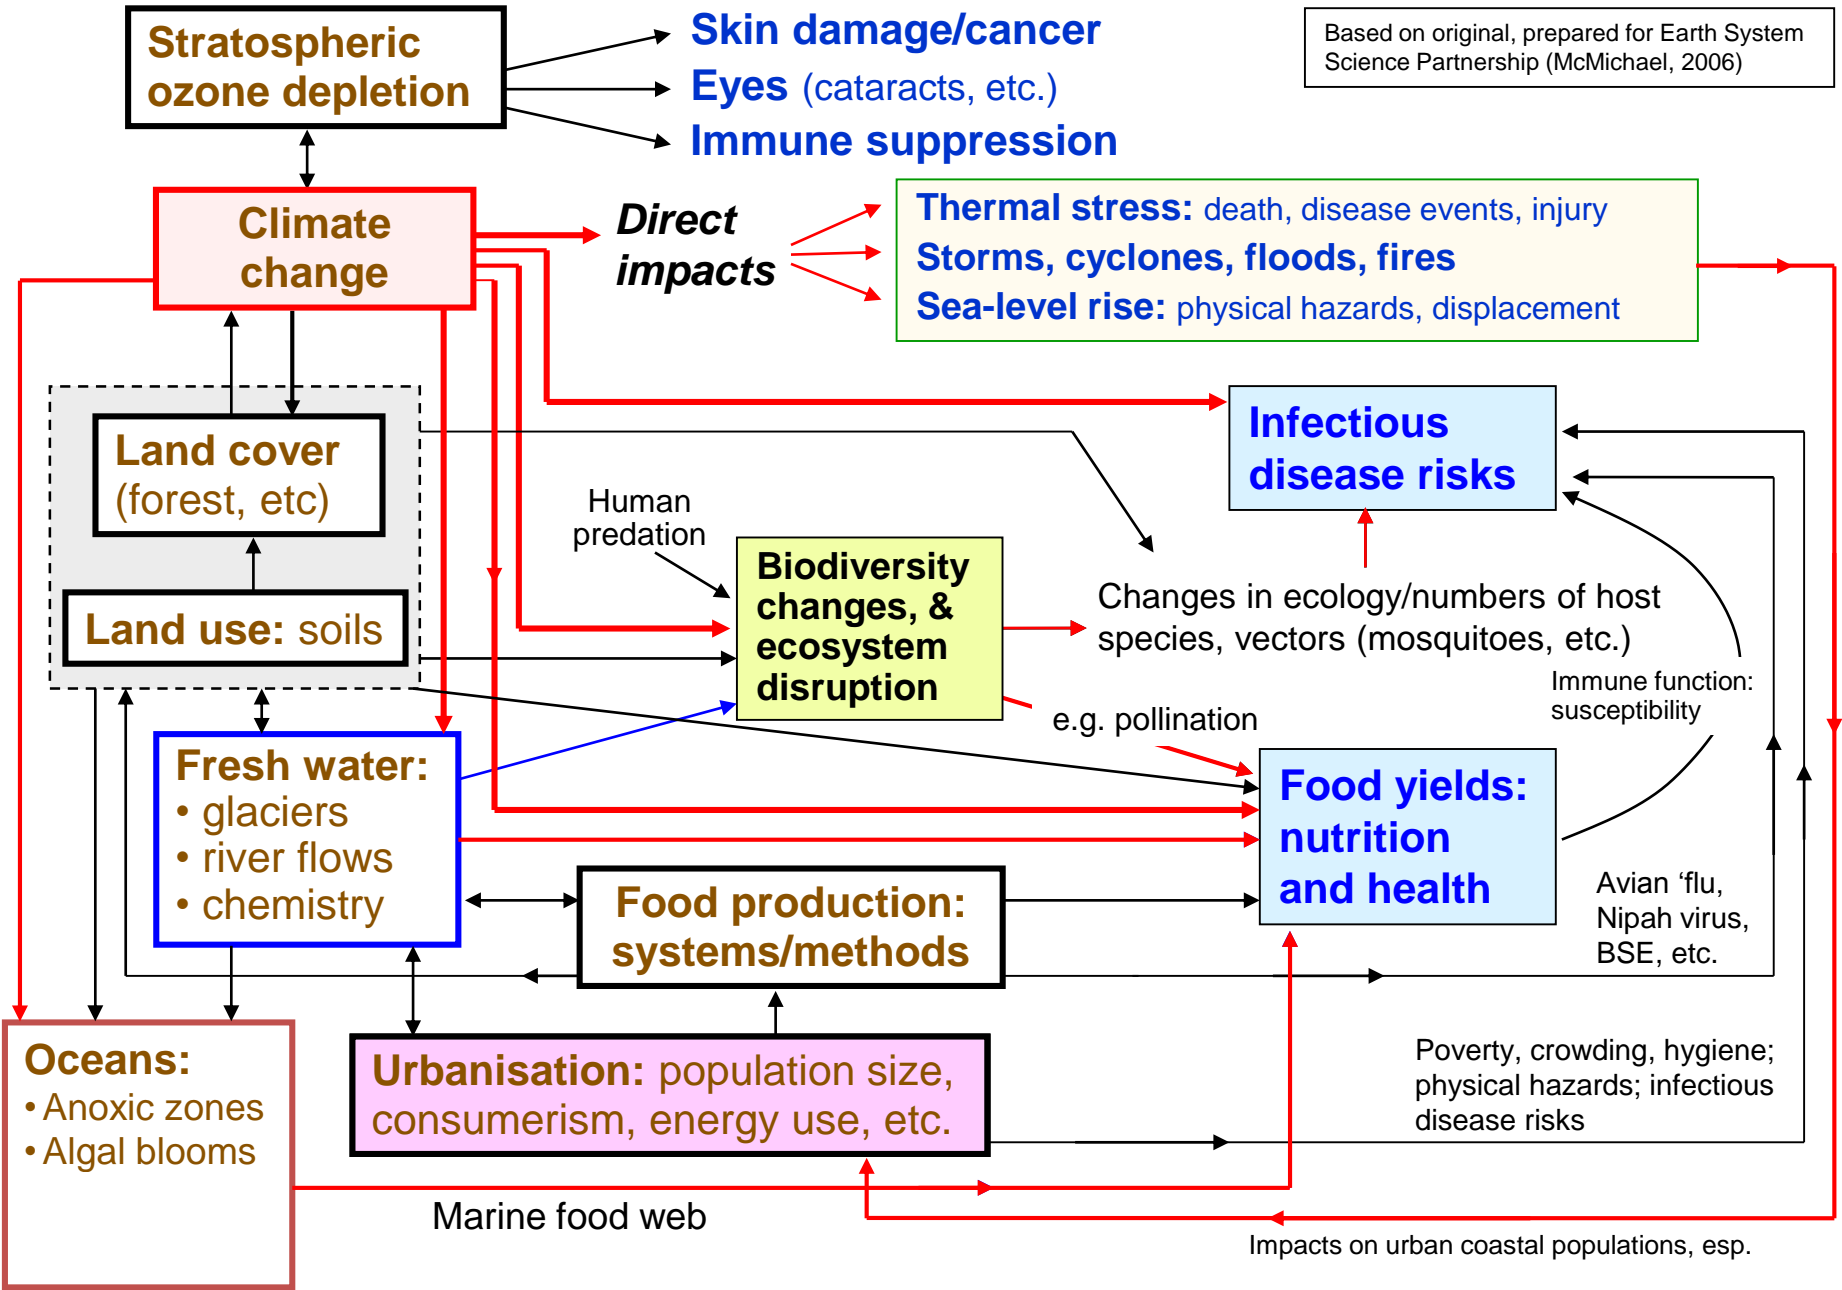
Stratospheric ozone depletion

Skin damage/cancer
Eyes (cataracts, etc.)
Immune suppression

Based on original, prepared for Earth System Science Partnership (McMichael, 2006)

Climate change

Direct impacts

Thermal stress: death, disease events, injury
Storms, cyclones, floods, fires
Sea-level rise: physical hazards, displacement

Infectious disease risks

Land cover (forest, etc)

Land use: soils

Human predation

Biodiversity changes, & ecosystem disruption

Changes in ecology/numbers of host species, vectors (mosquitoes, etc.)

Immune function: susceptibility

e.g. pollination

Fresh water:
• glaciers
• river flows
• chemistry

Food yields: nutrition and health

Avian 'flu, Nipah virus, BSE, etc.

Food production: systems/methods

Oceans:
• Anoxic zones
• Algal blooms

Urbanisation: population size, consumerism, energy use, etc.

Poverty, crowding, hygiene; physical hazards; infectious disease risks

Marine food web

Impacts on urban coastal populations, esp.